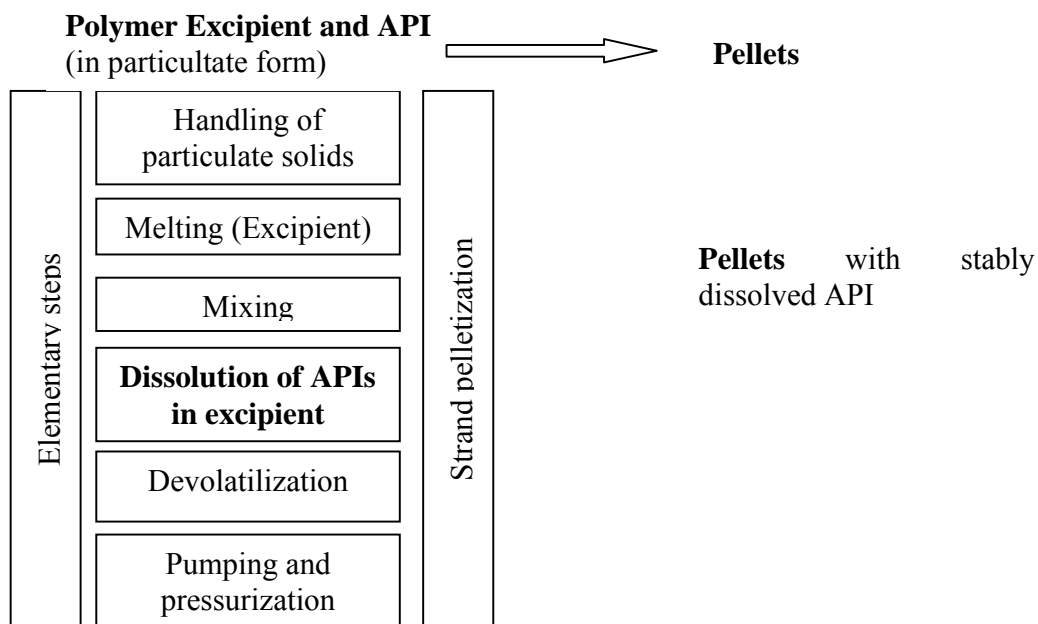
Polymer Excipient and API
(in particultate form)

Pellets

Elementary steps

Handling of particulate solids

Melting (Excipient)

Mixing

Dissolution of APIs in excipient

Devolatilization

Pumping and pressurization

Strand pelletization

Pellets with stably dissolved API